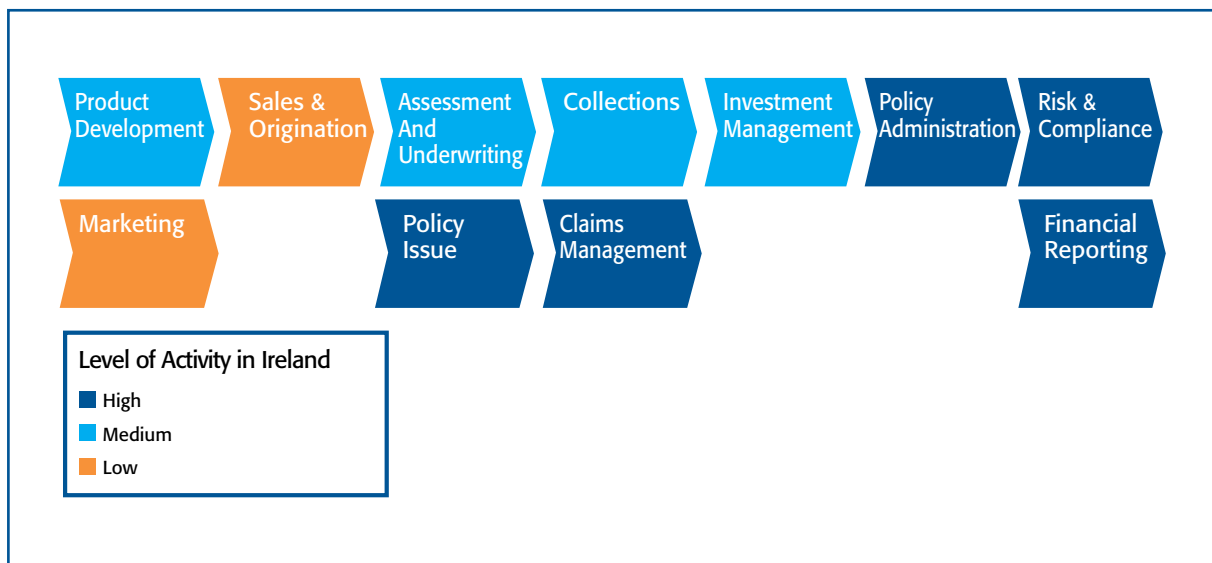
Product Development

Sales & Origination

Assessment And Underwriting

Collections

Investment Management

Policy Administration

Risk & Compliance

Marketing

Policy Issue

Claims Management

Financial Reporting

Level of Activity in Ireland

High

Medium

Low